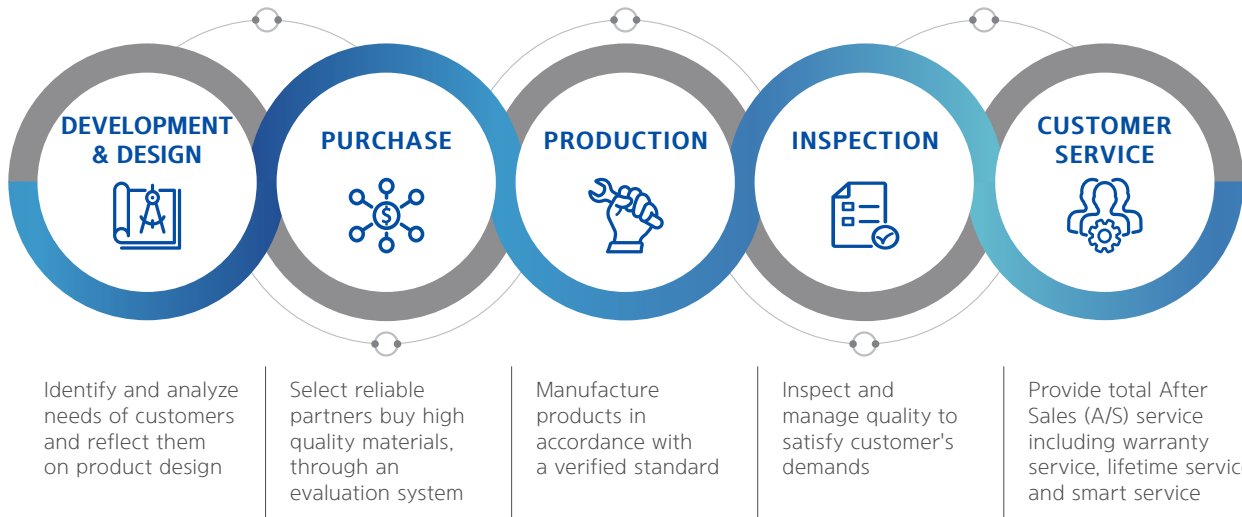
DEVELOPMENT & DESIGN

PURCHASE

PRODUCTION

INSPECTION

CUSTOMER SERVICE

Identify and analyze needs of customers and reflect them on product design

Select reliable partners buy high quality materials, through an evaluation system

Manufacture products in accordance with a verified standard

Inspect and manage quality to satisfy customer's demands

Provide total After Sales (A/S) service including warranty service, lifetime servic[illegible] and smart service